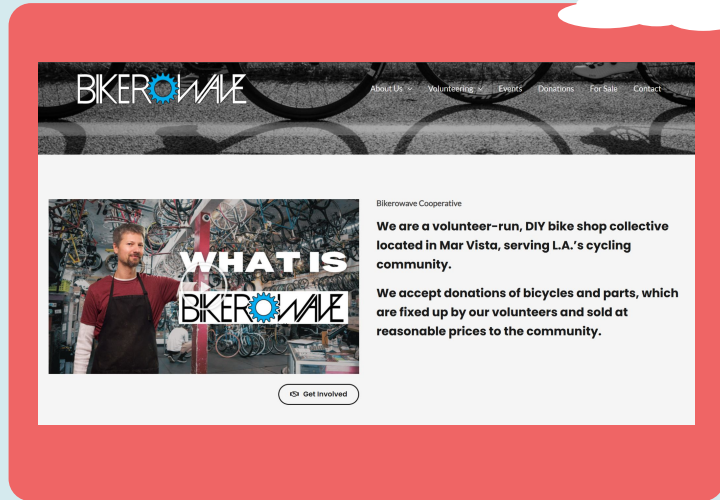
BIKEROWAVE

About Us Volunteering Events Donations For Sale Contact

WHAT IS BIKEROWAVE

Bikerowave Cooperative

We are a volunteer-run, DIY bike shop collective located in Mar Vista, serving L.A.'s cycling community.

We accept donations of bicycles and parts, which are fixed up by our volunteers and sold at reasonable prices to the community.

Get Involved